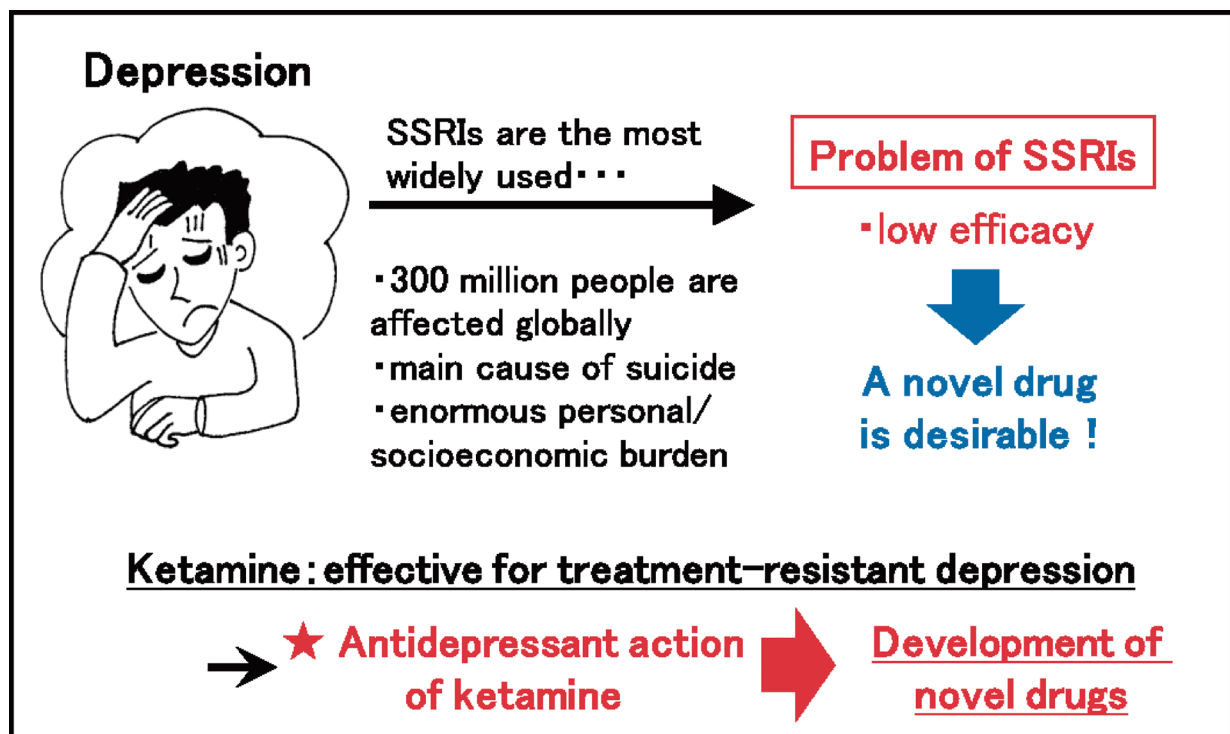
Depression

SSRIs are the most widely used・・・

・300 million people are affected globally
・main cause of suicide
・enormous personal/ socioeconomic burden

Problem of SSRIs

・low efficacy

A novel drug is desirable !

Ketamine : effective for treatment-resistant depression

→ ★ Antidepressant action of ketamine

Development of novel drugs